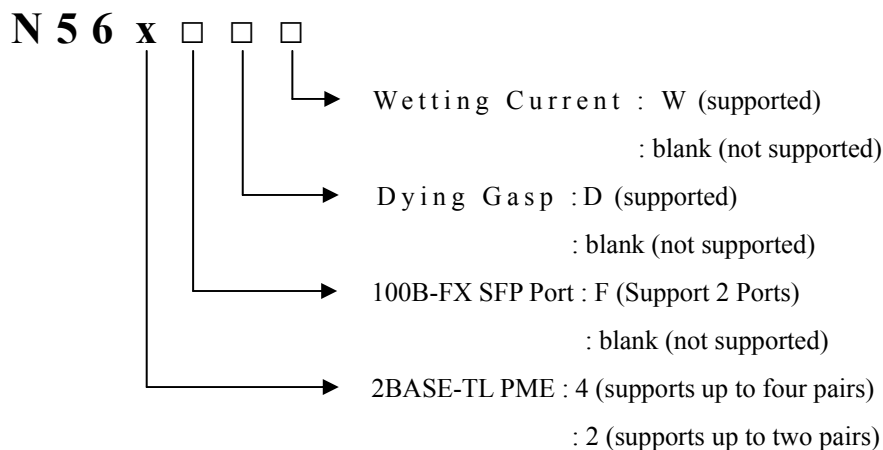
N 5 6 x □ □ □

Wetting Current : W (supported)

: blank (not supported)

Dying Gasp : D (supported)

: blank (not supported)

100B-FX SFP Port : F (Support 2 Ports)

: blank (not supported)

2BASE-TL PME : 4 (supports up to four pairs)

: 2 (supports up to two pairs)